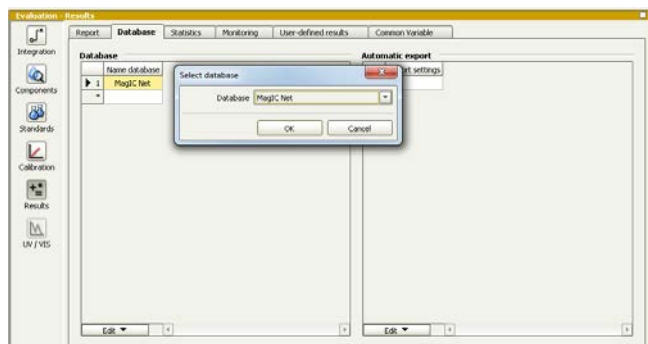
Evaluation - Results

Integration
Components
Standards
Calibration
Results
UV / VIS

Report | Database | Statistics | Monitoring | User-defined results | Common Variable

Database

| | Name database |
|---|---|
| ▶ 1 | MagIC Net |
| * | |

Edit ▼

Automatic export

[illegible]rt settings

Edit ▼

Select database

Database MagIC Net

OK | Cancel